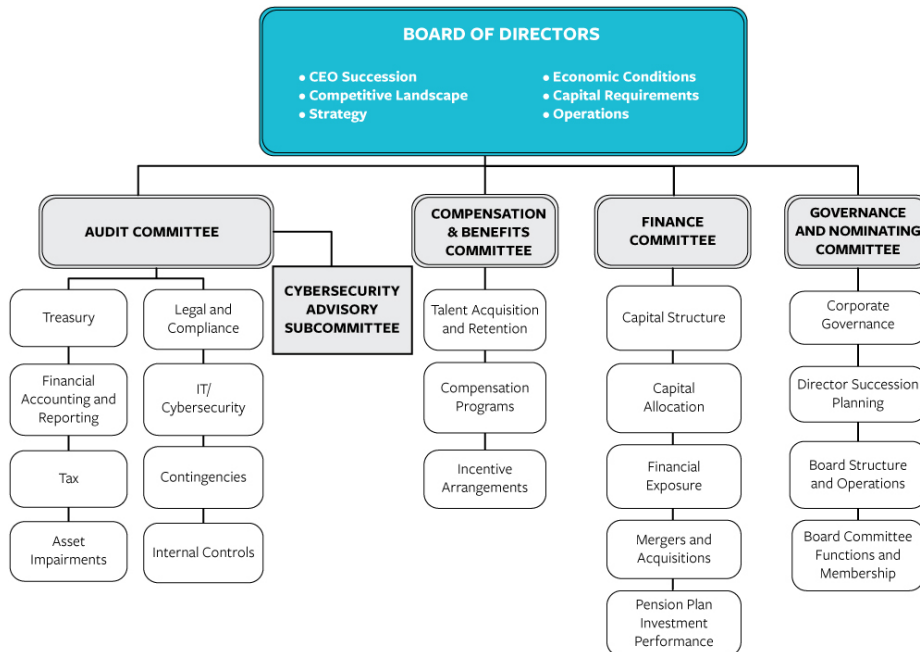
BOARD OF DIRECTORS

• CEO Succession
• Competitive Landscape
• Strategy
• Economic Conditions
• Capital Requirements
• Operations

AUDIT COMMITTEE

Treasury

Financial Accounting and Reporting

Tax

Asset Impairments

Legal and Compliance

IT/ Cybersecurity

Contingencies

Internal Controls

CYBERSECURITY ADVISORY SUBCOMMITTEE

COMPENSATION & BENEFITS COMMITTEE

Talent Acquisition and Retention

Compensation Programs

Incentive Arrangements

FINANCE COMMITTEE

Capital Structure

Capital Allocation

Financial Exposure

Mergers and Acquisitions

Pension Plan Investment Performance

GOVERNANCE AND NOMINATING COMMITTEE

Corporate Governance

Director Succession Planning

Board Structure and Operations

Board Committee Functions and Membership